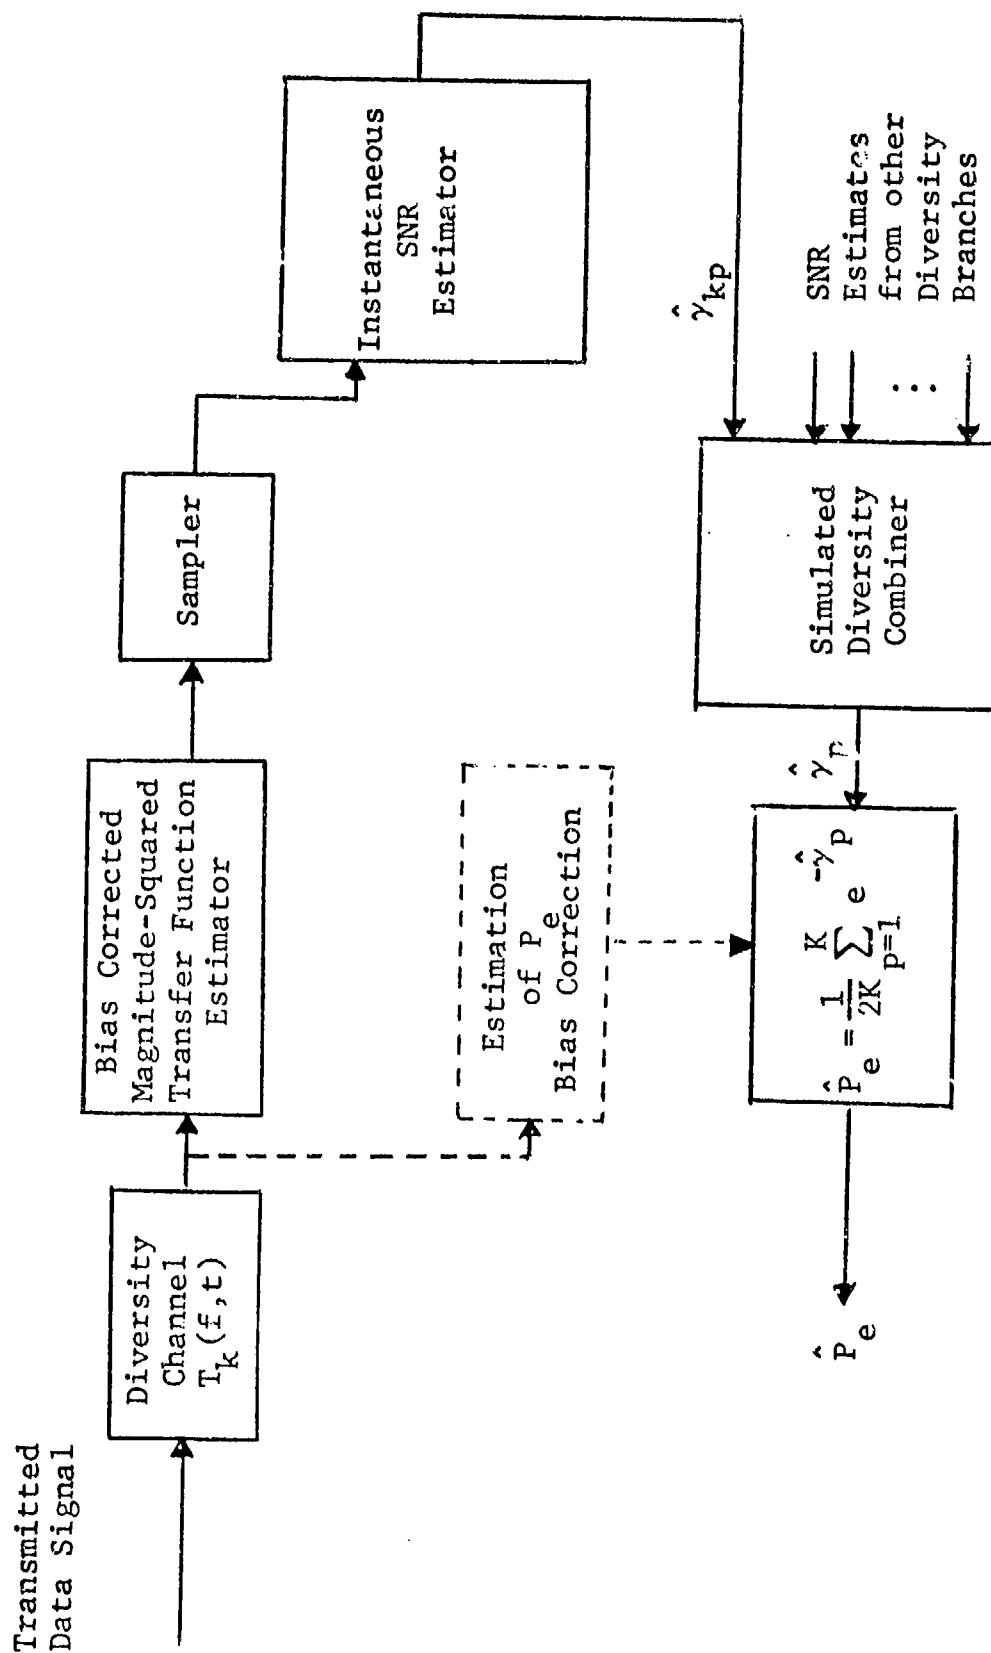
Transmitted Data Signal

Diversity Channel $T_k(f,t)$

Bias Corrected Magnitude-Squared Transfer Function Estimator

Sampler

Instantaneous SNR Estimator

Estimation of $P_e$ Bias Correction

$\hat{\gamma}_{kp}$

SNR Estimates from other Diversity Branches

Simulated Diversity Combiner

$\hat{\gamma}_p$

$\hat{P}_e = \frac{1}{2K} \sum_{p=1}^{K} e^{-\hat{\gamma}_p}$

$\hat{P}_e$